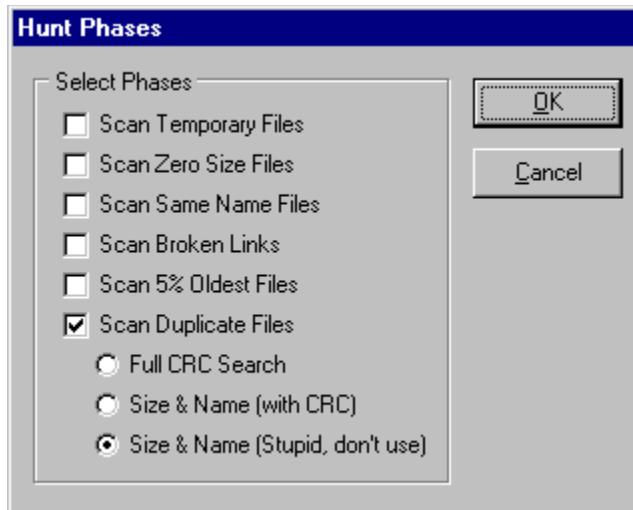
Hunt Phases

Select Phases

Scan Temporary Files

Scan Zero Size Files

Scan Same Name Files

Scan Broken Links

Scan 5% Oldest Files

Scan Duplicate Files

Full CRC Search

Size & Name (with CRC)

Size & Name (Stupid, don't use)

OK

Cancel